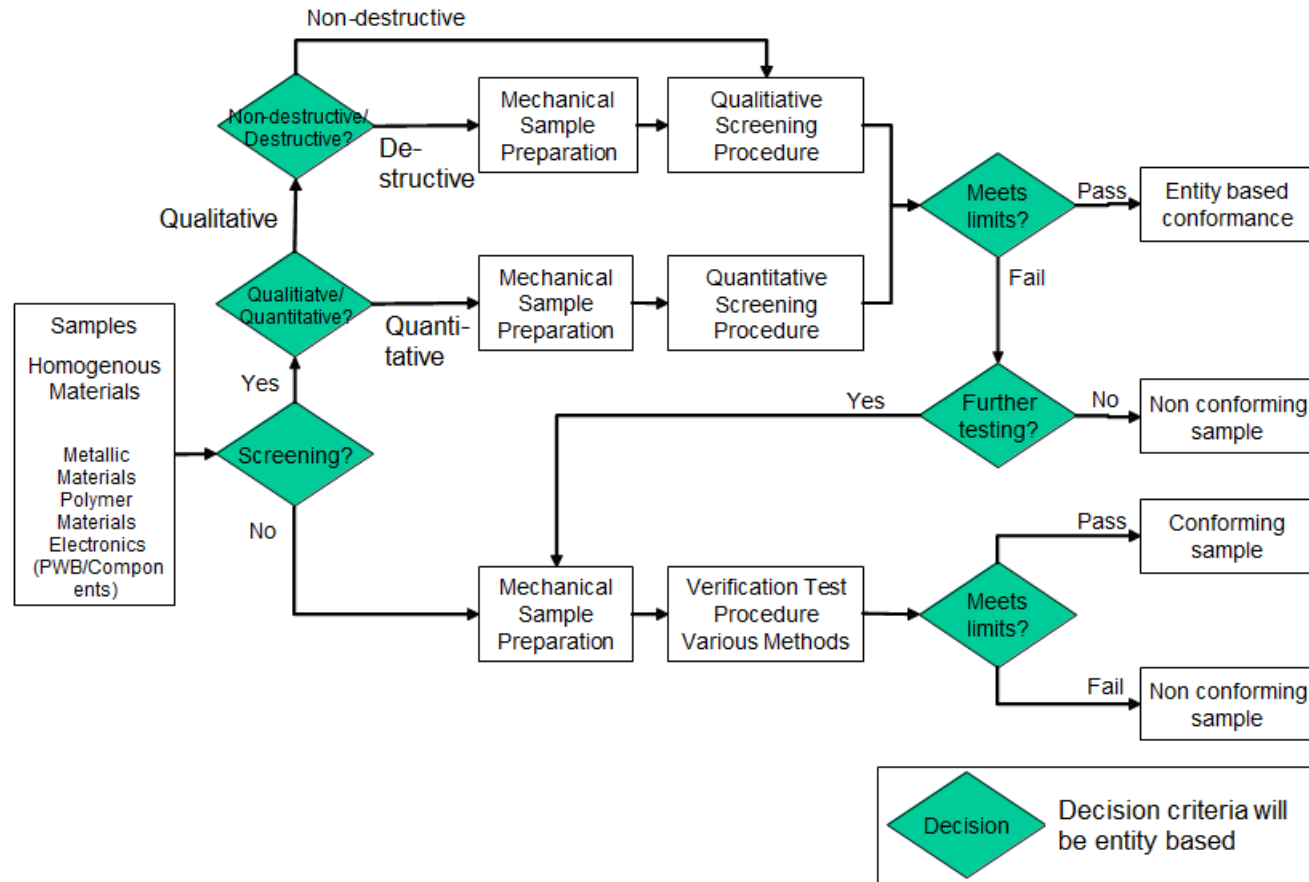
Non-destructive

Non-destructive/ Destructive?

De-structive

Mechanical Sample Preparation

Qualitiative Screening Procedure

Qualitative

Meets limits?

Pass

Entity based conformance

Fail

Qualitiatve/ Quantitative?

Quanti-tative

Mechanical Sample Preparation

Quantitative Screening Procedure

Samples

Homogenous Materials

Metallic Materials Polymer Materials Electronics (PWB/Components)

Yes

Screening?

No

Yes

Further testing?

No

Non conforming sample

Pass

Conforming sample

Mechanical Sample Preparation

Verification Test Procedure Various Methods

Meets limits?

Fail

Non conforming sample

Decision

Decision criteria will be entity based